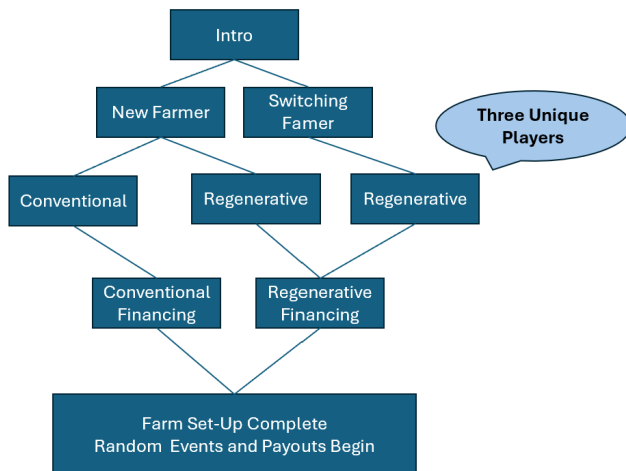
Intro

New Farmer

Switching Famer

Three Unique Players

Conventional

Regenerative

Regenerative

Conventional Financing

Regenerative Financing

Farm Set-Up Complete
Random Events and Payouts Begin